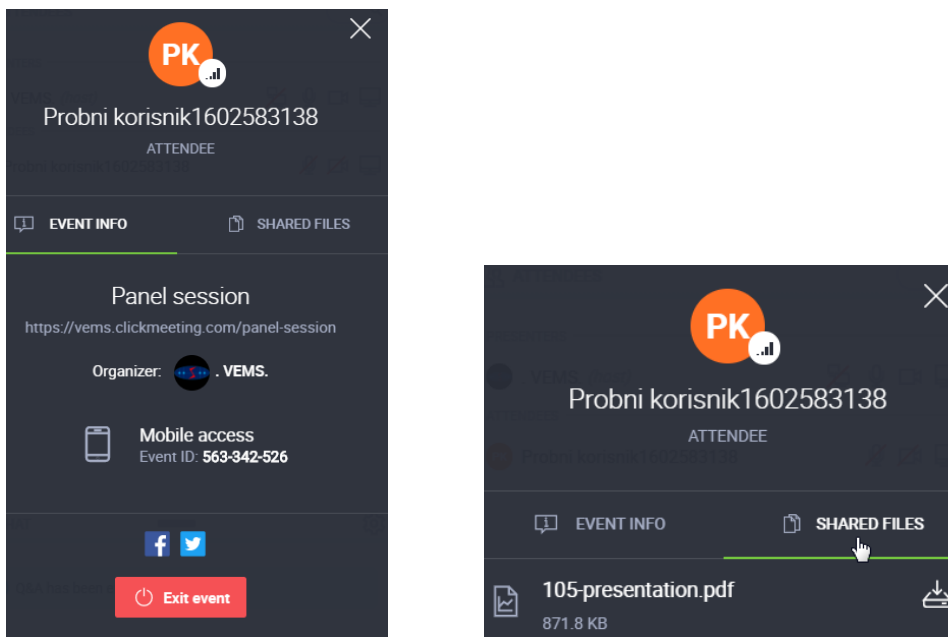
PK

Probni korisnik1602583138

ATTENDEE

EVENT INFO

SHARED FILES

Panel session

https://vems.clickmeeting.com/panel-session

Organizer: . VEMS.

Mobile access
Event ID: 563-342-526

Exit event

PK

Probni korisnik1602583138

ATTENDEE

EVENT INFO

SHARED FILES

105-presentation.pdf
871.8 KB